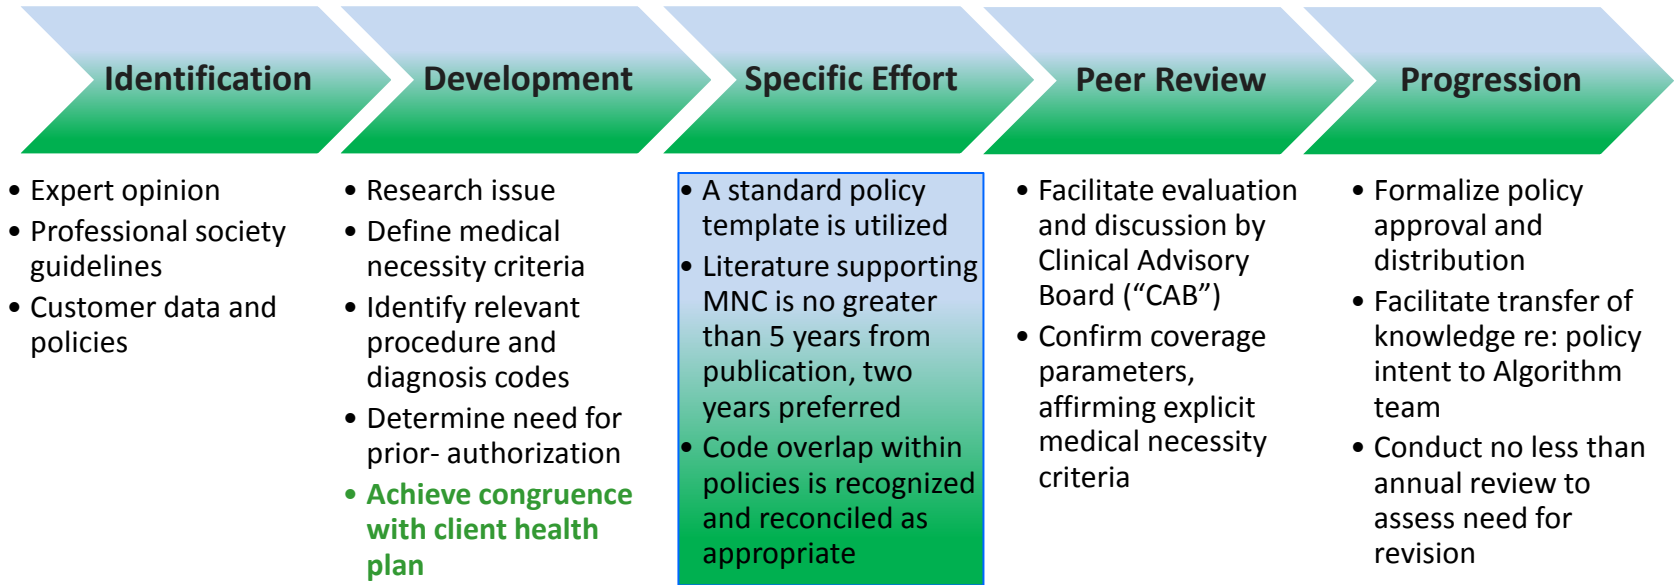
Identification

- Expert opinion
- Professional society guidelines
- Customer data and policies

Development

- Research issue
- Define medical necessity criteria
- Identify relevant procedure and diagnosis codes
- Determine need for prior- authorization
- Achieve congruence with client health plan

Specific Effort

- A standard policy template is utilized
- Literature supporting MNC is no greater than 5 years from publication, two years preferred
- Code overlap within policies is recognized and reconciled as appropriate

Peer Review

- Facilitate evaluation and discussion by Clinical Advisory Board ("CAB")
- Confirm coverage parameters, affirming explicit medical necessity criteria

Progression

- Formalize policy approval and distribution
- Facilitate transfer of knowledge re: policy intent to Algorithm team
- Conduct no less than annual review to assess need for revision